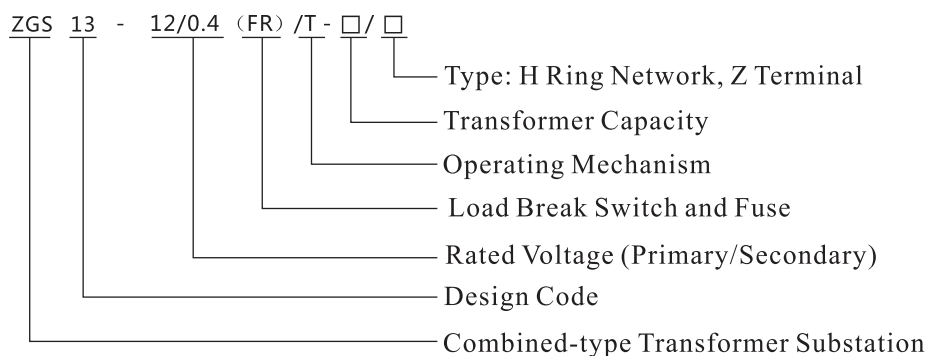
ZGS 13 - 12/0.4（FR）/T - □/ □

Type: H Ring Network, Z Terminal

Transformer Capacity

Operating Mechanism

Load Break Switch and Fuse

Rated Voltage (Primary/Secondary)

Design Code

Combined-type Transformer Substation